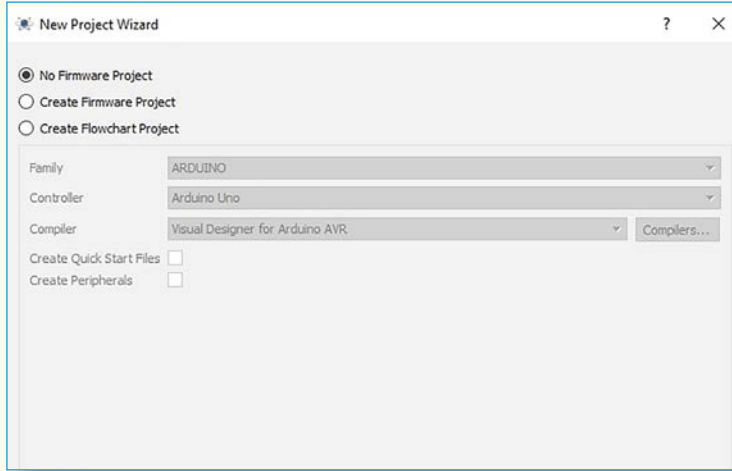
New Project Wizard

?

×

No Firmware Project

Create Firmware Project

Create Flowchart Project

Family ARDUINO

Controller Arduino Uno

Compiler Visual Designer for Arduino AVR Compilers...

Create Quick Start Files

Create Peripherals